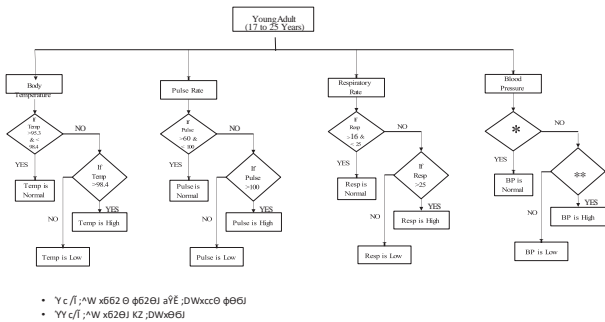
Young Adult
(17 to 25 Years)

Body Temperature

If Temp >95.3 & < 98.4

YES

NO

Temp is Normal

If Temp >98.4

YES

NO

Temp is High

Temp is Low

Pulse Rate

If Pulse >60 & <100

YES

NO

Pulse is Normal

If Pulse >100

YES

NO

Pulse is High

Pulse is Low

Respiratory Rate

If Resp >16 & < 25

YES

NO

Resp is Normal

If Resp >25

YES

NO

Resp is High

Resp is Low

Blood Pressure

*

YES

NO

BP is Normal

**

YES

NO

BP is High

BP is Low

• Ύc /Ĩ ;^W xб62 Θ ф62ΘJ aŶĔ ;DWxccΘ фΘ6J
• ΎΥc /Ĩ ;^W xб2ΘJ KZ ;DWxΘ6J